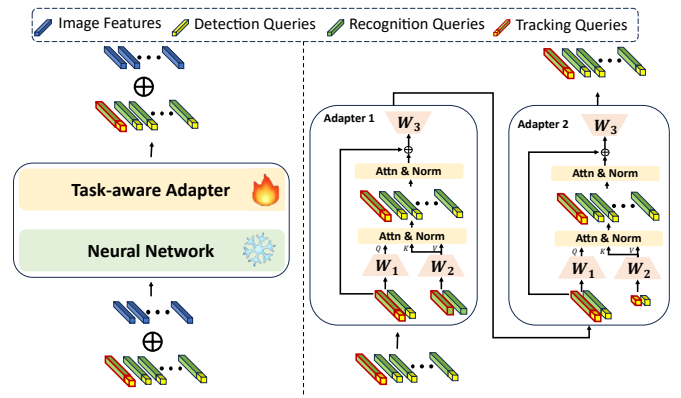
Image Features
Detection Queries
Recognition Queries
Tracking Queries

$\oplus$

Task-aware Adapter

Neural Network

$\oplus$

Adapter 1

$W_3$

$\oplus$

Attn & Norm

Attn & Norm

Q K V

$W_1$

$W_2$

Adapter 2

$W_3$

$\oplus$

Attn & Norm

Attn & Norm

Q K V

$W_1$

$W_2$